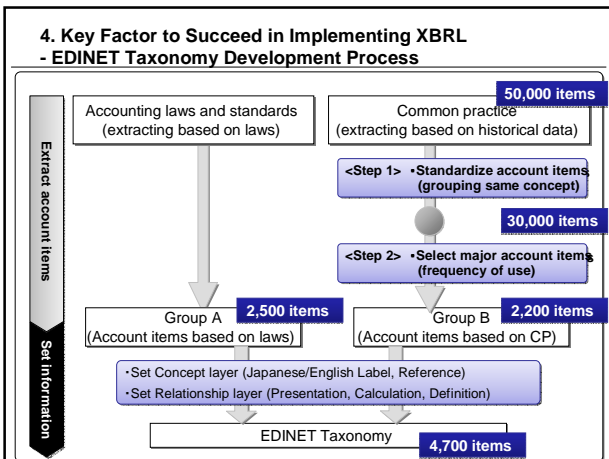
4. Key Factor to Succeed in Implementing XBRL
- EDINET Taxonomy Development Process

Extract account items

Set information

Accounting laws and standards
(extracting based on laws)

Common practice
(extracting based on historical data)

50,000 items

<Step 1> ・Standardize account items
(grouping same concept)

30,000 items

<Step 2> ・Select major account items
(frequency of use)

Group A
(Account items based on laws)

2,500 items

Group B
(Account items based on CP)

2,200 items

・Set Concept layer (Japanese/English Label, Reference)
・Set Relationship layer (Presentation, Calculation, Definition)

EDINET Taxonomy

4,700 items